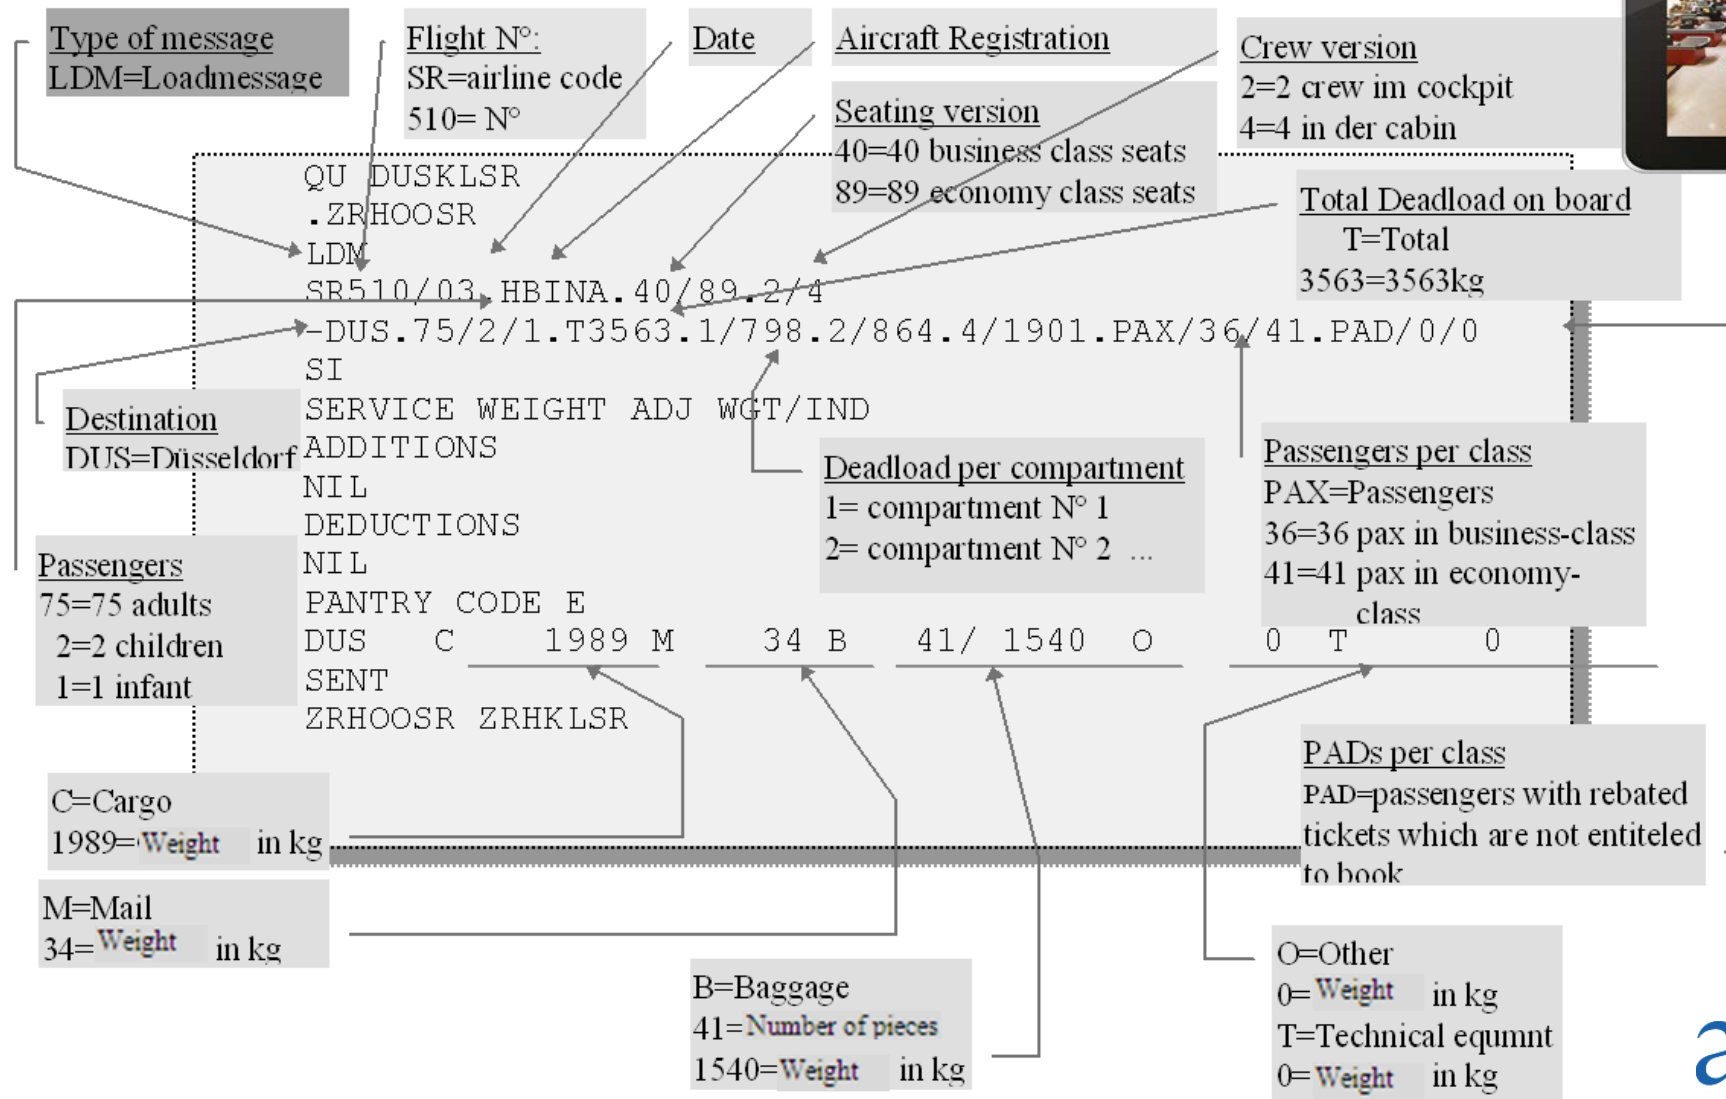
Type of message
LDM=Loadmessage

Flight N°:
SR=airline code
510= N°

Date

Aircraft Registration

Crew version
2=2 crew im cockpit
4=4 in der cabin

Seating version
40=40 business class seats
89=89 economy class seats

Total Deadload on board
T=Total
3563=3563kg

QU DUSKLSR
.ZRHOOSR
LDM
SR510/03.HBINA.40/89.2/4
-DUS.75/2/1.T3563.1/798.2/864.4/1901.PAX/36/41.PAD/0/0
SI
SERVICE WEIGHT ADJ WGT/IND
ADDITIONS
NIL
DEDUCTIONS
NIL
PANTRY CODE E
DUS C 1989 M 34 B 41/ 1540 O 0 T 0
SENT
ZRHOOSR ZRHKLSR

Destination
DUS=Düsseldorf

Deadload per compartment
1= compartment N° 1
2= compartment N° 2 ...

Passengers per class
PAX=Passengers
36=36 pax in business-class
41=41 pax in economy-class

Passengers
75=75 adults
2=2 children
1=1 infant

PADs per class
PAD=passengers with rebated tickets which are not entiteled to book

C=Cargo
1989=Weight in kg

M=Mail
34=Weight in kg

B=Baggage
41=Number of pieces
1540=Weight in kg

O=Other
0=Weight in kg
T=Technical equmnt
0=Weight in kg